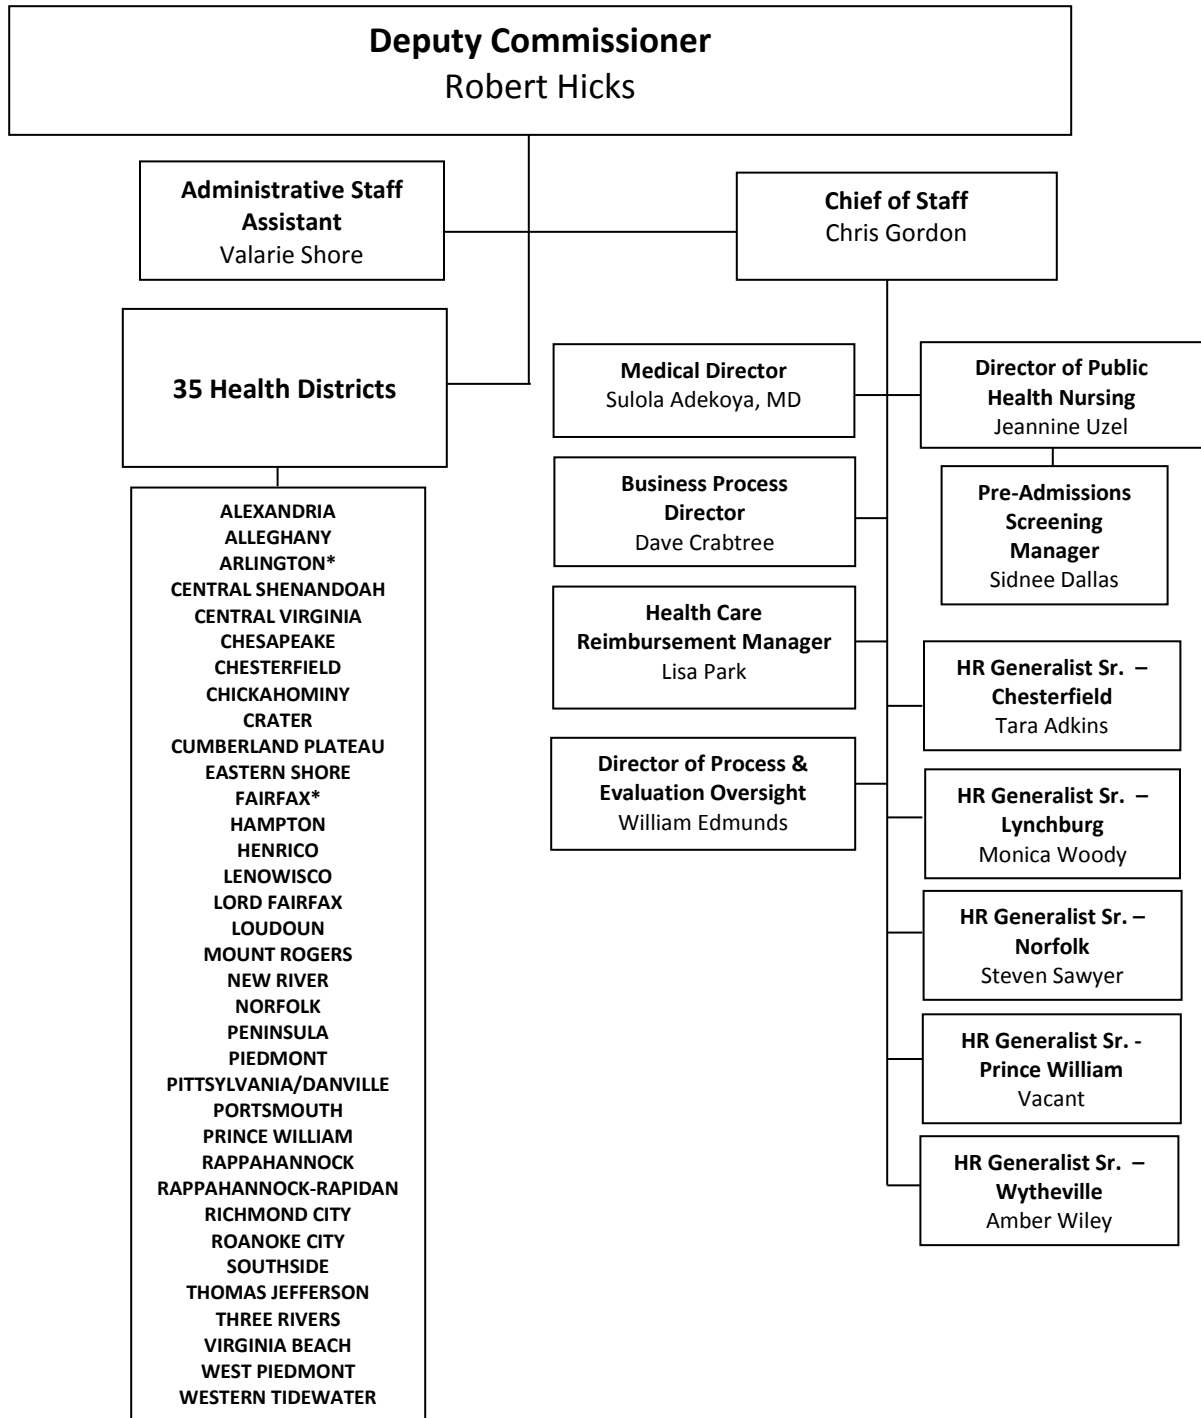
Deputy Commissioner
Robert Hicks

Administrative Staff Assistant
Valarie Shore

Chief of Staff
Chris Gordon

35 Health Districts

ALEXANDRIA
ALLEGHANY
ARLINGTON*
CENTRAL SHENANDOAH
CENTRAL VIRGINIA
CHESAPEAKE
CHESTERFIELD
CHICKAHOMINY
CRATER
CUMBERLAND PLATEAU
EASTERN SHORE
FAIRFAX*
HAMPTON
HENRICO
LENOWISCO
LORD FAIRFAX
LOUDOUN
MOUNT ROGERS
NEW RIVER
NORFOLK
PENINSULA
PIEDMONT
PITTSYLVANIA/DANVILLE
PORTSMOUTH
PRINCE WILLIAM
RAPPAHANNOCK
RAPPAHANNOCK-RAPIDAN
RICHMOND CITY
ROANOKE CITY
SOUTHSIDE
THOMAS JEFFERSON
THREE RIVERS
VIRGINIA BEACH
WEST PIEDMONT
WESTERN TIDEWATER

Medical Director
Sulola Adekoya, MD

Director of Public Health Nursing
Jeannine Uzel

Business Process Director
Dave Crabtree

Pre-Admissions Screening Manager
Sidnee Dallas

Health Care Reimbursement Manager
Lisa Park

HR Generalist Sr. – Chesterfield
Tara Adkins

Director of Process & Evaluation Oversight
William Edmunds

HR Generalist Sr. – Lynchburg
Monica Woody

HR Generalist Sr. – Norfolk
Steven Sawyer

HR Generalist Sr. - Prince William
Vacant

HR Generalist Sr. – Wytheville
Amber Wiley